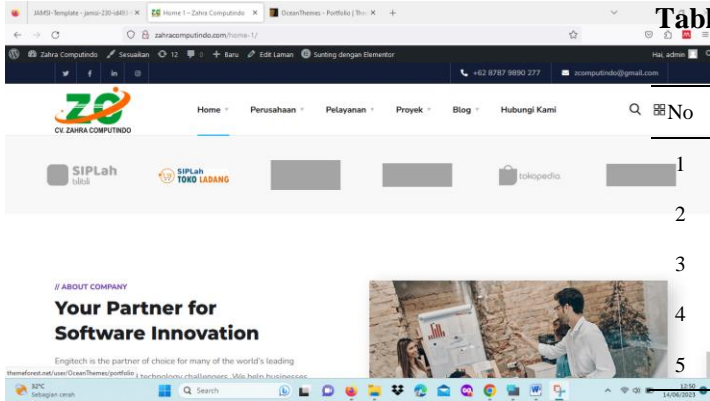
JAMSI-Template - jamsi-230-id493 × | Home 1 – Zahra Computindo × | OceanThemes - Portfolio | The × | +

zahracomputindo.com/home-1/

Zahra Computindo | Sesuaikan | 12 | 0 | + Baru | Edit Laman | Sunting dengan Elementor | Hai, admin

+62 8787 9890 277 | zcomputindo@gmail.com

CV. ZAHRA COMPUTINDO

Home | Perusahaan | Pelayanan | Proyek | Blog | Hubungi Kami

SIPLah blibli | SIPLah TOKO LADANG | tokopedia

// ABOUT COMPANY

Your Partner for Software Innovation

Engitech is the partner of choice for many of the world's leading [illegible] technology challengers. We help businesses

themeforest.net/user/OceanThemes/portfolio

32°C Sebagian cerah | Search | 12:50 14/06/2023

Tabl

No

1

2

3

4

5